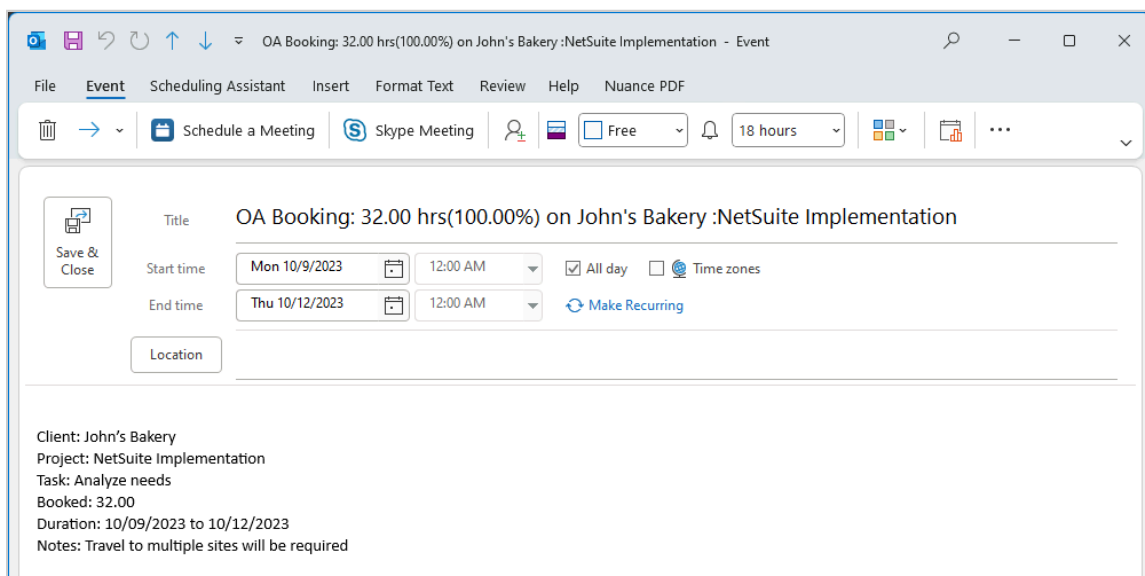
OA Booking: 32.00 hrs(100.00%) on John's Bakery :NetSuite Implementation - Event

File Event Scheduling Assistant Insert Format Text Review Help Nuance PDF

Schedule a Meeting Skype Meeting Free 18 hours ···

Save & Close

Title OA Booking: 32.00 hrs(100.00%) on John's Bakery :NetSuite Implementation

Start time Mon 10/9/2023 12:00 AM All day Time zones

End time Thu 10/12/2023 12:00 AM Make Recurring

Location

Client: John's Bakery
Project: NetSuite Implementation
Task: Analyze needs
Booked: 32.00
Duration: 10/09/2023 to 10/12/2023
Notes: Travel to multiple sites will be required